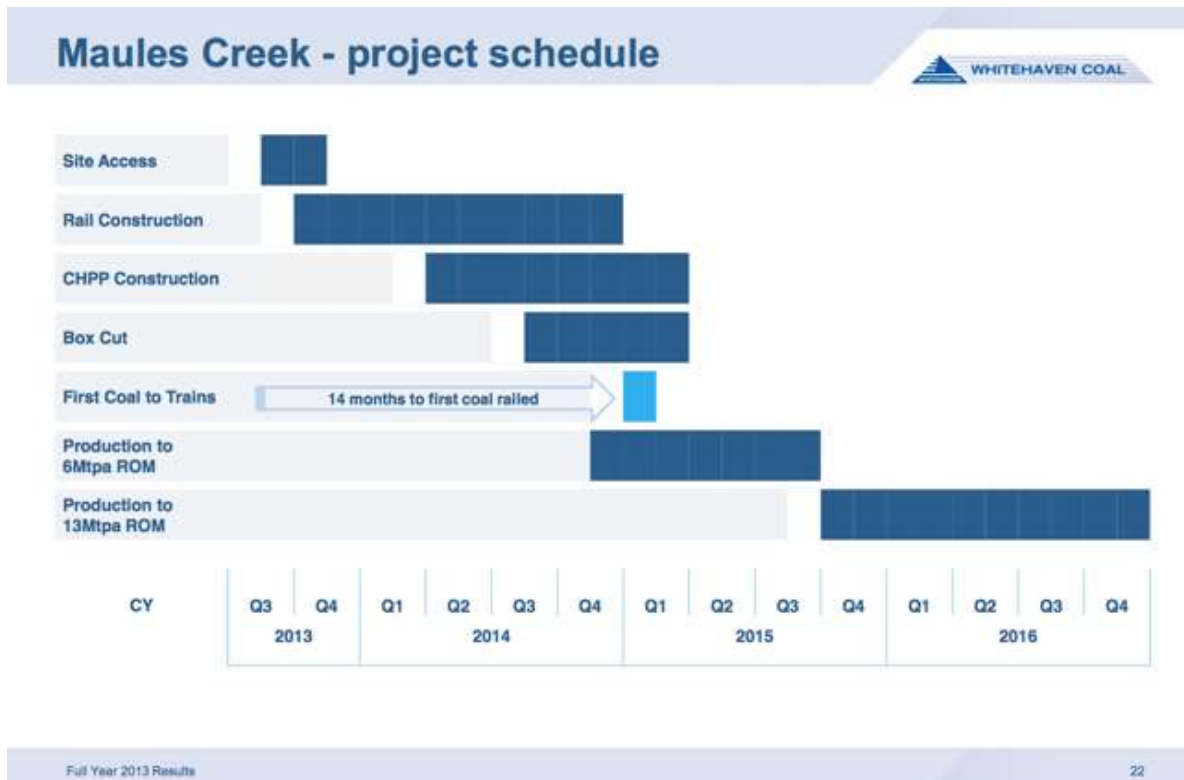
Maules Creek - project schedule

WHITEHAVEN COAL

Site Access

Rail Construction

CHPP Construction

Box Cut

First Coal to Trains

14 months to first coal railed

Production to 6Mtpa ROM

Production to 13Mtpa ROM

| CY | Q3 | Q4 | Q1 | Q2 | Q3 | Q4 | Q1 | Q2 | Q3 | Q4 | Q1 | Q2 | Q3 | Q4 |
|---|---|---|---|---|---|---|---|---|---|---|---|---|---|---|
| | 2013 | | 2014 | | | | 2015 | | | | 2016 | | | |

Full Year 2013 Results

22